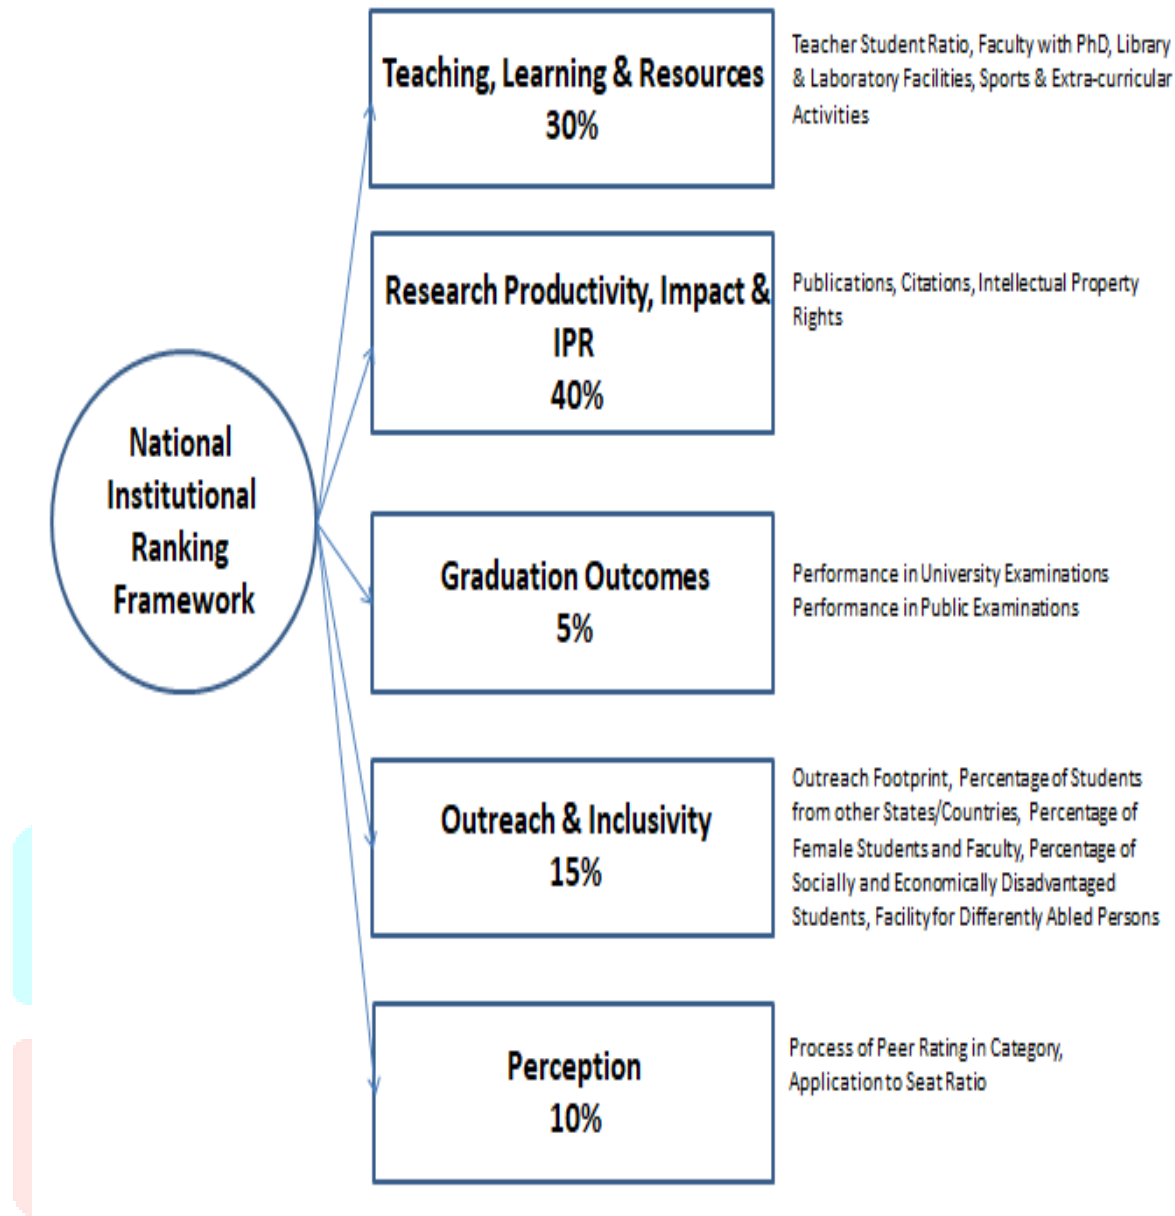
National Institutional Ranking Framework

Teaching, Learning & Resources
30%

Teacher Student Ratio, Faculty with PhD, Library & Laboratory Facilities, Sports & Extra-curricular Activities

Research Productivity, Impact & IPR
40%

Publications, Citations, Intellectual Property Rights

Graduation Outcomes
5%

Performance in University Examinations
Performance in Public Examinations

Outreach & Inclusivity
15%

Outreach Footprint, Percentage of Students from other States/Countries, Percentage of Female Students and Faculty, Percentage of Socially and Economically Disadvantaged Students, Facility for Differently Abled Persons

Perception
10%

Process of Peer Rating in Category, Application to Seat Ratio